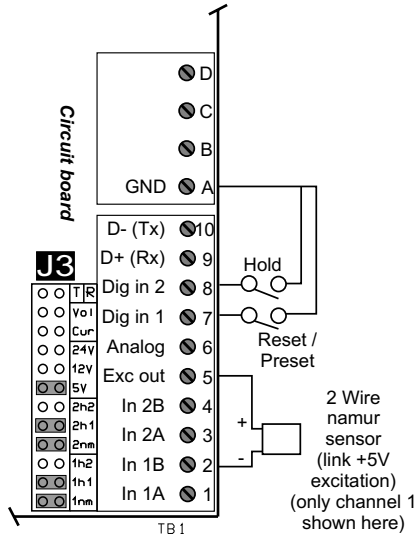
Circuit board

D
C
B
GND A

D- (Tx) 10
D+ (Rx) 9
Dig in 2 8
Dig in 1 7
Analog 6
Exc out 5
In 2B 4
In 2A 3
In 1B 2
In 1A 1

J3
T R
Vol
Cur
24V
12V
5V
2h2
2h1
2nm
1h2
1h1
1nm

Hold
Reset / Preset

+
-

2 Wire namur sensor (link +5V excitation) (only channel 1 shown here)

TB1